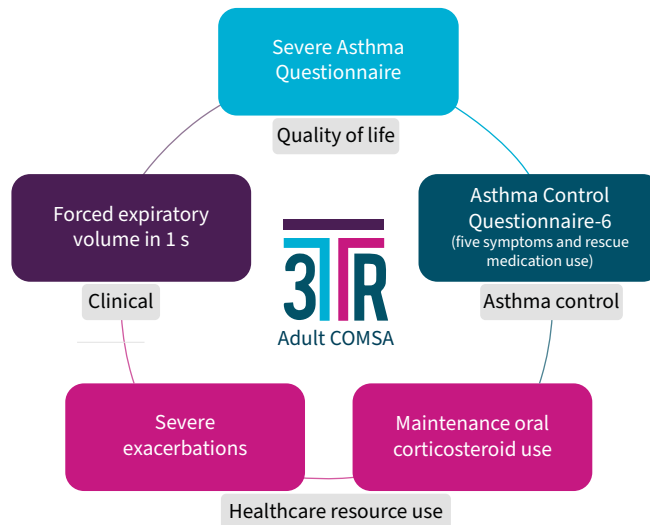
Severe Asthma Questionnaire

Quality of life

Asthma Control Questionnaire-6
(five symptoms and rescue medication use)

Asthma control

Forced expiratory volume in 1 s

Clinical

3TR
Adult COMSA

Severe exacerbations

Maintenance oral corticosteroid use

Healthcare resource use